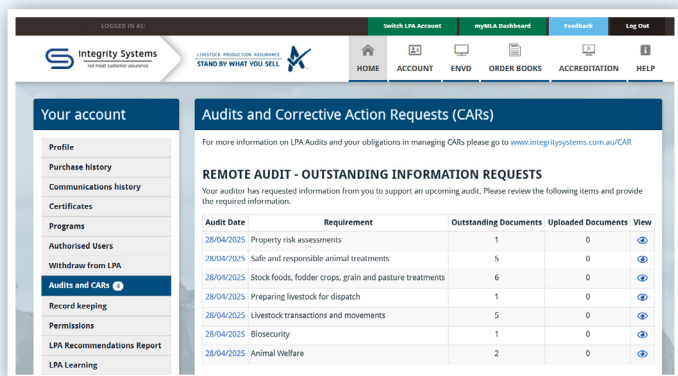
LOGGED IN AS:
Switch LPA Account
myMLA Dashboard
Feedback
Log Out

Integrity Systems
red meat customer assurance

LIVESTOCK PRODUCTION ASSURANCE
STAND BY WHAT YOU SELL

HOME
ACCOUNT
ENVD
ORDER BOOKS
ACCREDITATION
HELP

Your account

Profile
Purchase history
Communications history
Certificates
Programs
Authorised Users
Withdraw from LPA
Audits and CARs 4
Record keeping
Permissions
LPA Recommendations Report
LPA Learning

Audits and Corrective Action Requests (CARs)

For more information on LPA Audits and your obligations in managing CARs please go to www.integritysystems.com.au/CAR

REMOTE AUDIT - OUTSTANDING INFORMATION REQUESTS

Your auditor has requested information from you to support an upcoming audit. Please review the following items and provide the required information.

| Audit Date | Requirement | Outstanding Documents | Uploaded Documents | View |
|---|---|---|---|---|
| 28/04/2025 | Property risk assessments | 1 | 0 | |
| 28/04/2025 | Safe and responsible animal treatments | 5 | 0 | |
| 28/04/2025 | Stock foods, fodder crops, grain and pasture treatments | 6 | 0 | |
| 28/04/2025 | Preparing livestock for dispatch | 1 | 0 | |
| 28/04/2025 | Livestock transactions and movements | 5 | 0 | |
| 28/04/2025 | Biosecurity | 1 | 0 | |
| 28/04/2025 | Animal Welfare | 2 | 0 | |